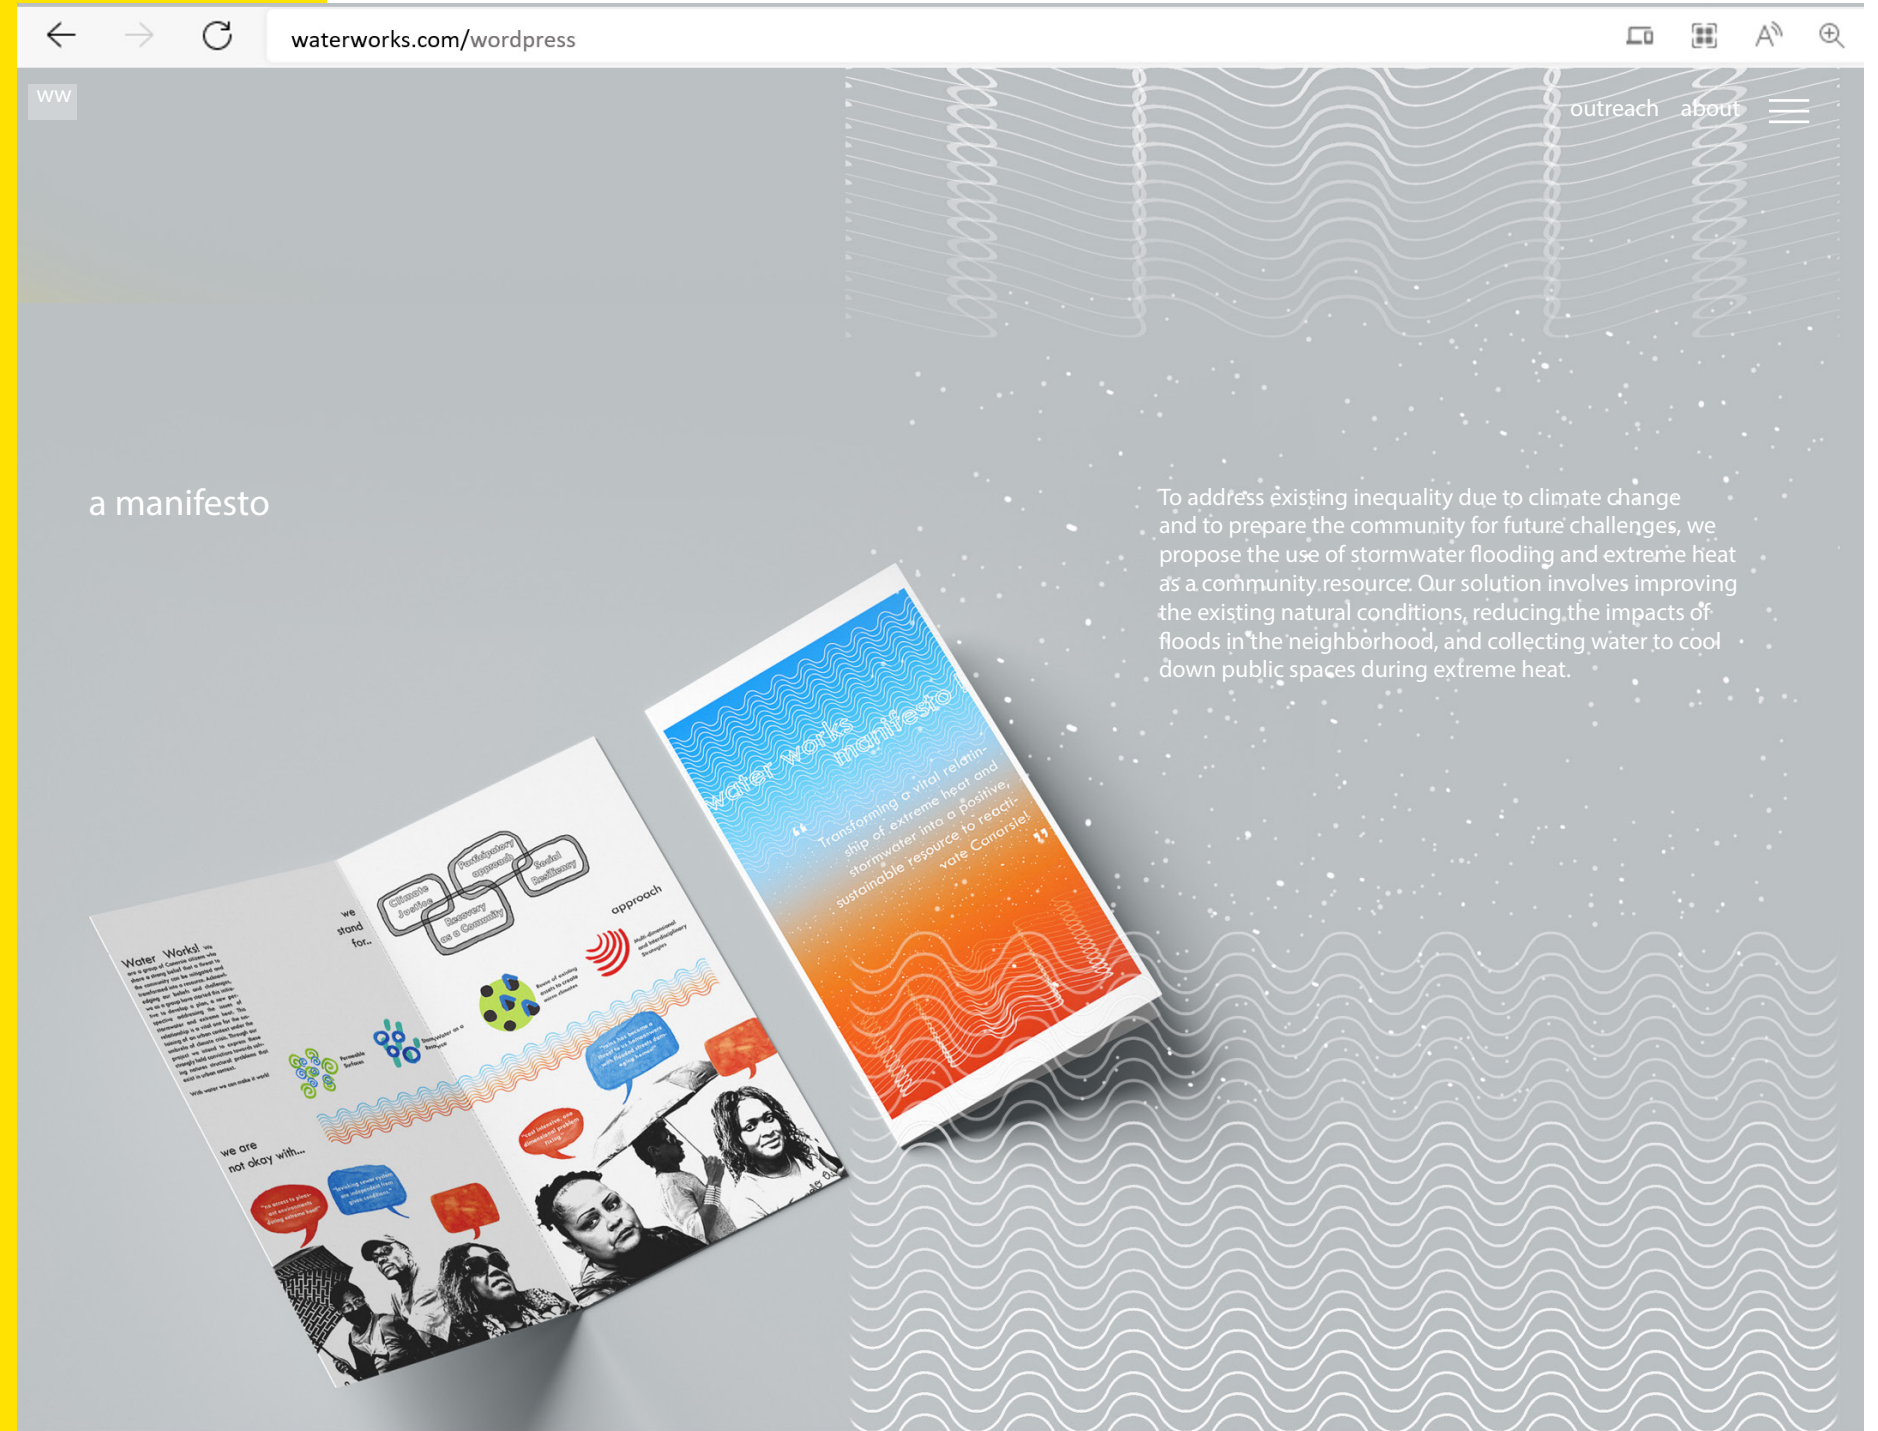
waterworks.com/wordpress

ww

outreach about

a manifesto

To address existing inequality due to climate change and to prepare the community for future challenges, we propose the use of stormwater flooding and extreme heat as a community resource. Our solution involves improving the existing natural conditions, reducing the impacts of floods in the neighborhood, and collecting water to cool down public spaces during extreme heat.

water works manifesto

"Transforming a vital relationship of extreme heat and stormwater into a positive, sustainable resource to reactivate Canarsie!"

Water Works! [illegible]

we stand for...

Climate Justice

Participatory approach

Social Resiliency

Recovery as a Community

approach

Permeable Surfaces

we are not okay with...